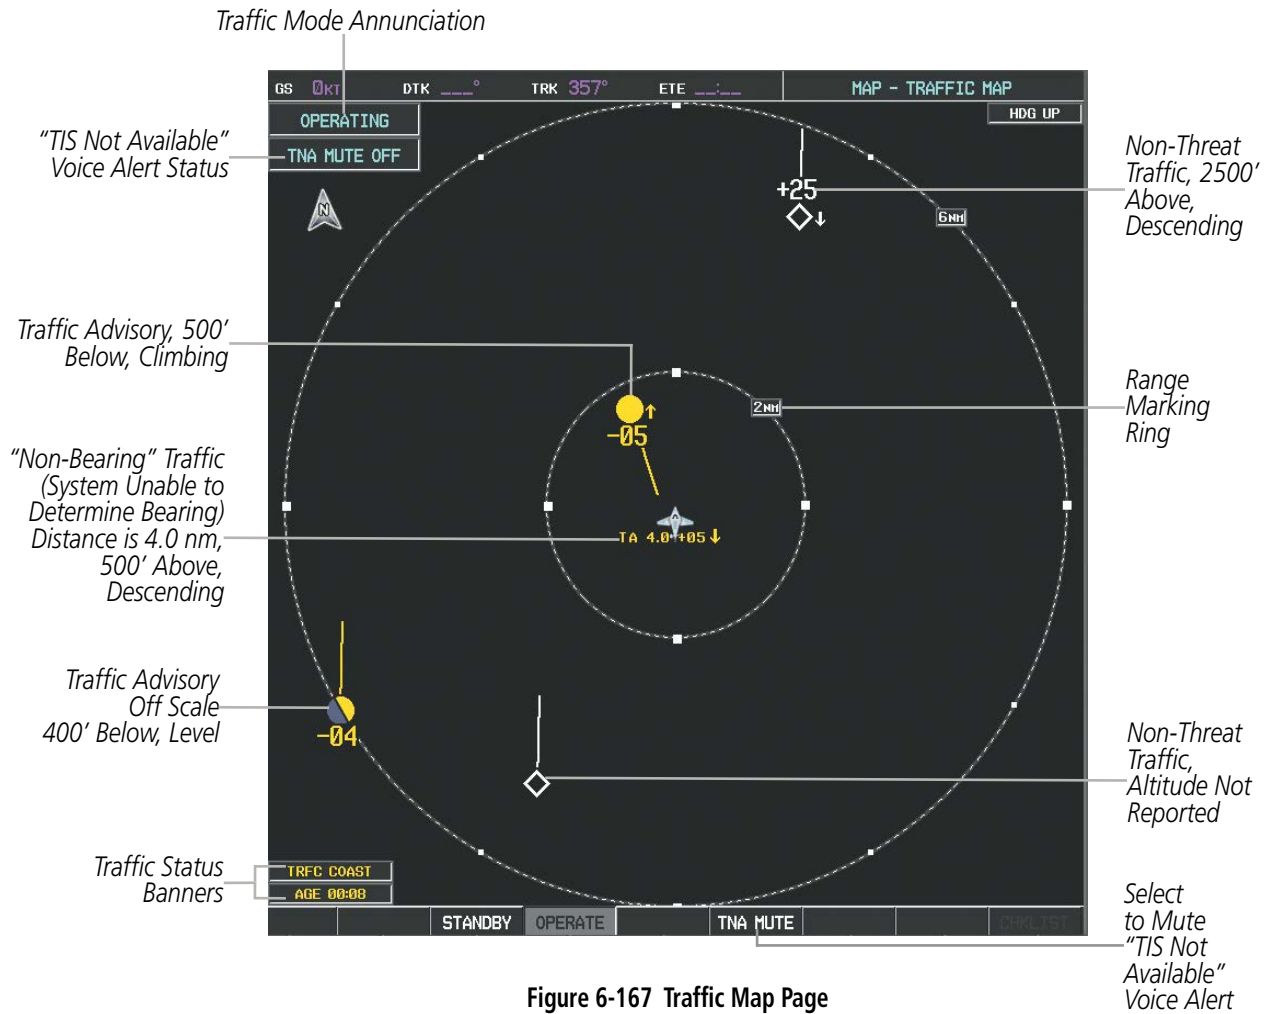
Traffic Mode Annunciation

GS 0KT DTK ___° TRK 357° ETE __:__ MAP - TRAFFIC MAP

OPERATING

TNA MUTE OFF

HDG UP

"TIS Not Available" Voice Alert Status

Non-Threat Traffic, 2500' Above, Descending

+25

6NM

Traffic Advisory, 500' Below, Climbing

Range Marking Ring

-05

2NM

"Non-Bearing" Traffic (System Unable to Determine Bearing) Distance is 4.0 nm, 500' Above, Descending

TA 4.0 +05

Traffic Advisory Off Scale 400' Below, Level

-04

Non-Threat Traffic, Altitude Not Reported

Traffic Status Banners

TRFC COAST

AGE 00:08

STANDBY OPERATE TNA MUTE CHKLIST

Select to Mute "TIS Not Available" Voice Alert

Figure 6-167 Traffic Map Page